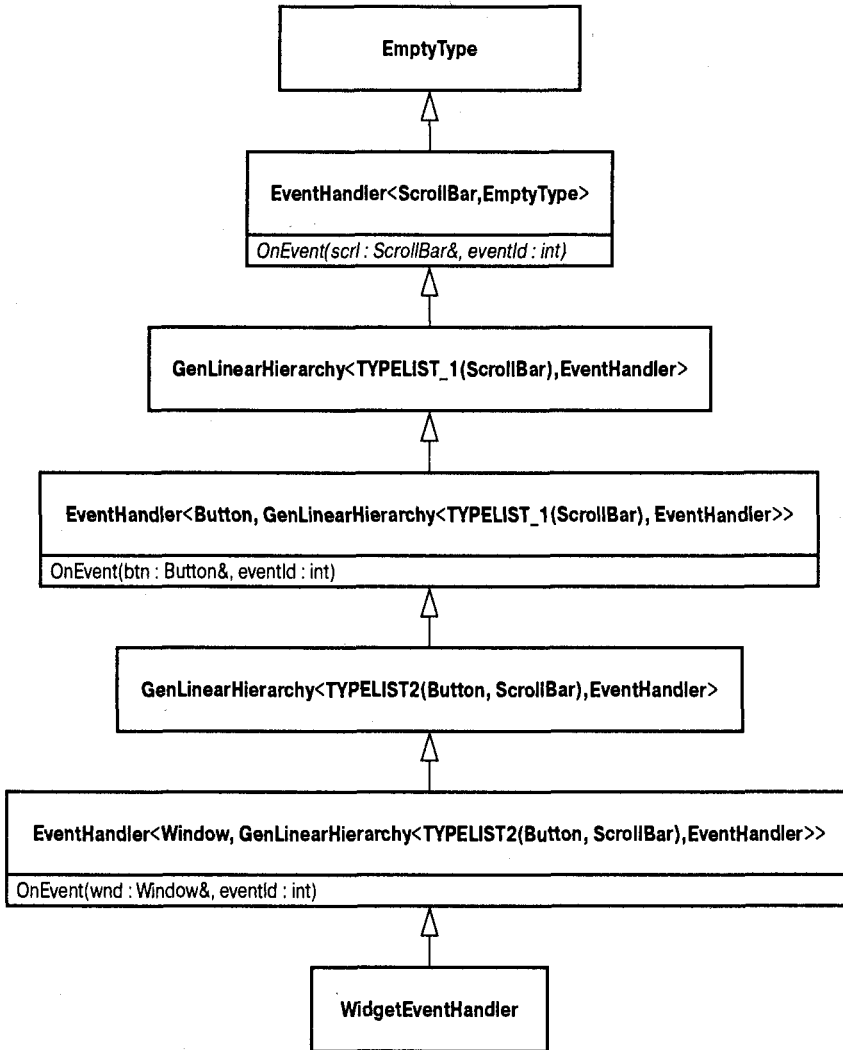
EmptyType

EventHandler<ScrollBar,EmptyType>

OnEvent(scrl : ScrollBar&, eventId : int)

GenLinearHierarchy<TYPELIST_1(ScrollBar),EventHandler>

EventHandler<Button, GenLinearHierarchy<TYPELIST_1(ScrollBar), EventHandler>>

OnEvent(btn : Button&, eventId : int)

GenLinearHierarchy<TYPELIST2(Button, ScrollBar),EventHandler>

EventHandler<Window, GenLinearHierarchy<TYPELIST2(Button, ScrollBar),EventHandler>>

OnEvent(wnd : Window&, eventId : int)

WidgetEventHandler